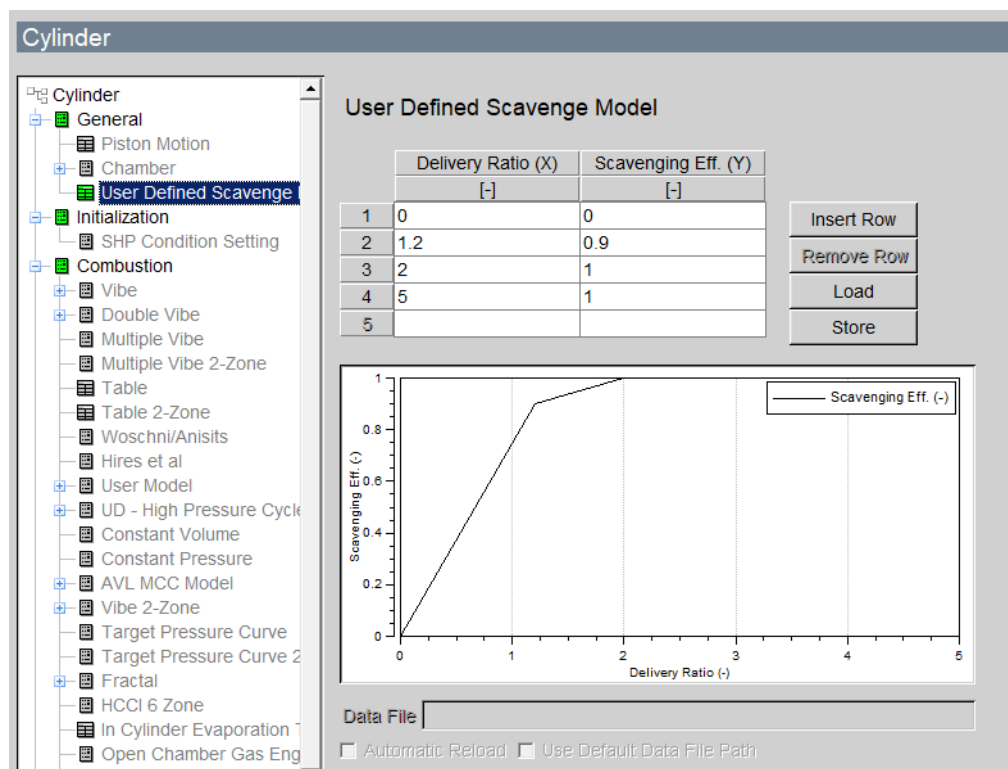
Cylinder

Cylinder
General
Piston Motion
Chamber
User Defined Scavenge I
Initialization
SHP Condition Setting
Combustion
Vibe
Double Vibe
Multiple Vibe
Multiple Vibe 2-Zone
Table
Table 2-Zone
Woschni/Anisits
Hires et al
User Model
UD - High Pressure Cycle
Constant Volume
Constant Pressure
AVL MCC Model
Vibe 2-Zone
Target Pressure Curve
Target Pressure Curve 2
Fractal
HCCI 6 Zone
In Cylinder Evaporation T
Open Chamber Gas Eng

User Defined Scavenge Model

| | Delivery Ratio (X) | Scavenging Eff. (Y) |
|---|---|---|
| | [-] | [-] |
| 1 | 0 | 0 |
| 2 | 1.2 | 0.9 |
| 3 | 2 | 1 |
| 4 | 5 | 1 |
| 5 | | |

Insert Row
Remove Row
Load
Store

Scavenging Eff. (-)
1
0.8
0.6
0.4
0.2
0
0
1
2
3
4
5
Delivery Ratio (-)
Scavenging Eff. (-)

Data File

Automatic Reload
Use Default Data File Path